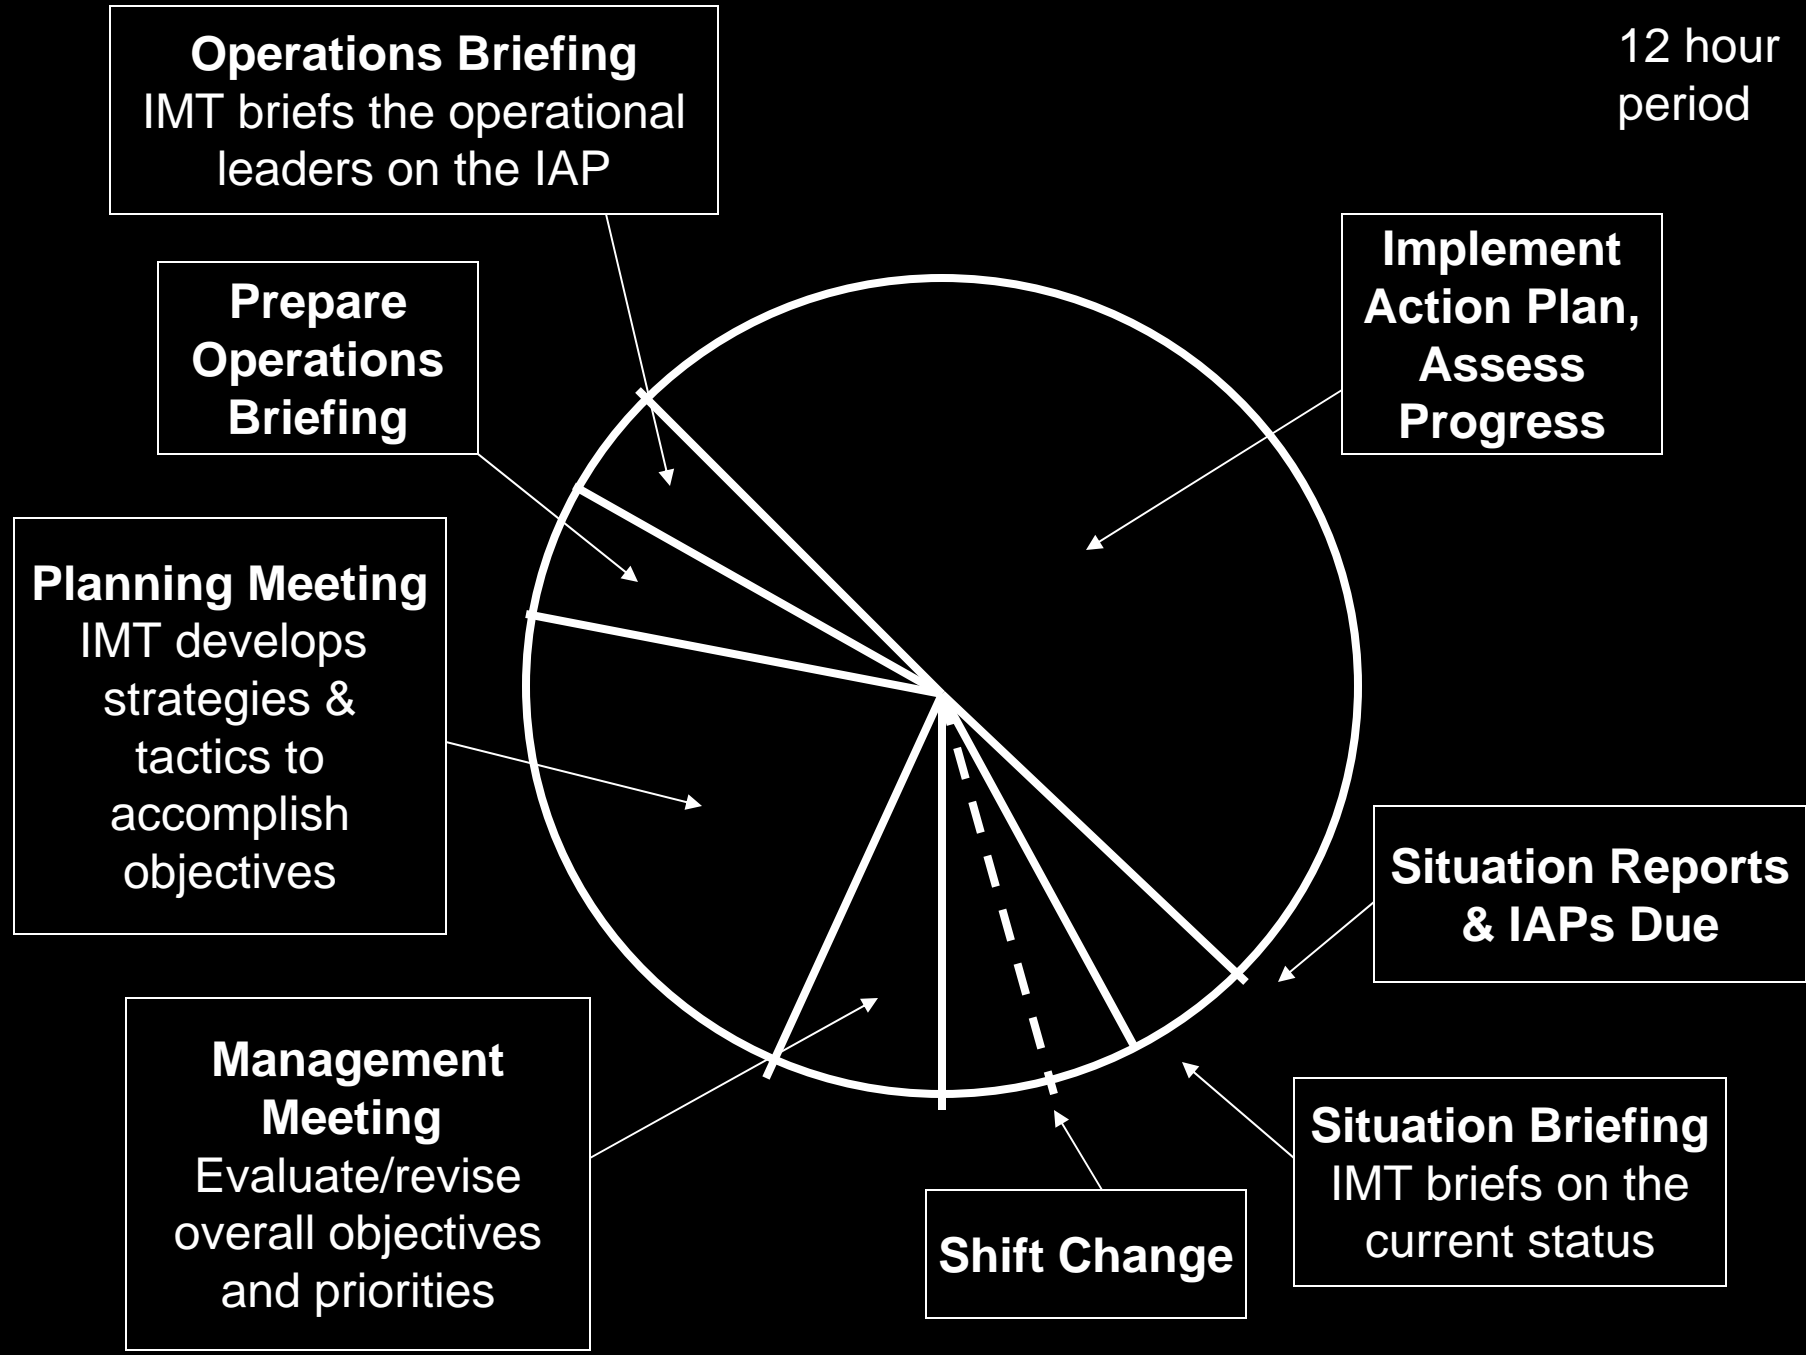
Operations Briefing
IMT briefs the operational leaders on the IAP

12 hour period

Prepare Operations Briefing

Implement Action Plan, Assess Progress

Planning Meeting
IMT develops strategies & tactics to accomplish objectives

Situation Reports & IAPs Due

Management Meeting
Evaluate/revise overall objectives and priorities

Shift Change

Situation Briefing
IMT briefs on the current status